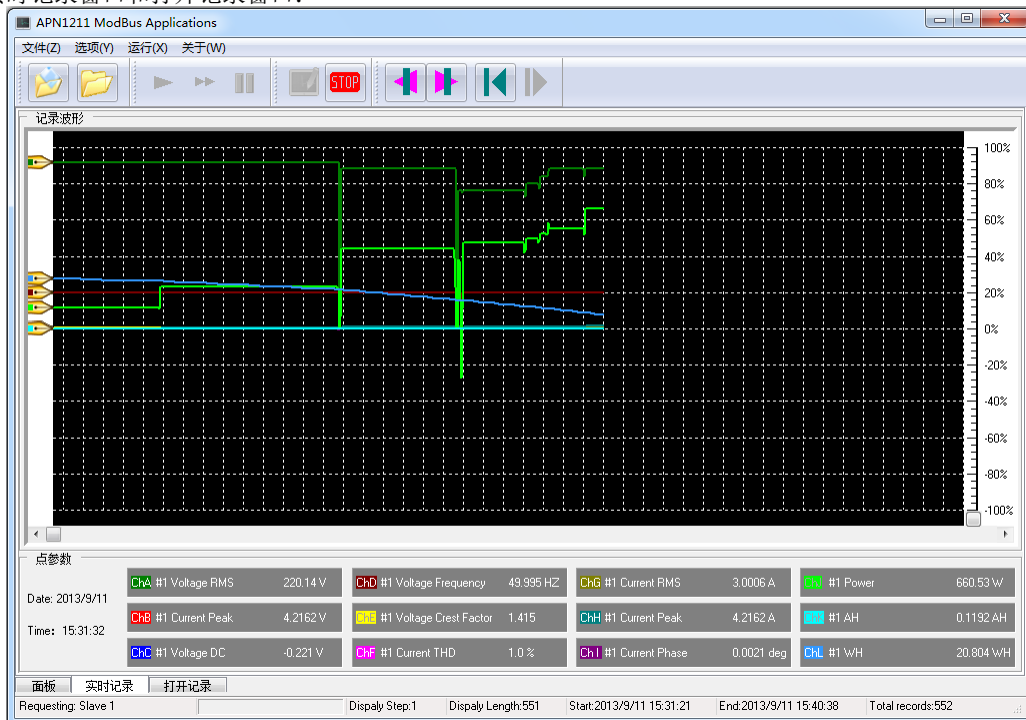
APN1211 ModBus Applications

文件(Z) 选项(Y) 运行(X) 关于(W)

STOP

记录波形

100%
80%
60%
40%
20%
0%
-20%
-40%
-60%
-80%
-100%

点参数

Date: 2013/9/11

Time: 15:31:32

| | | | | | | | |
|---|---|---|---|---|---|---|---|
| ChA #1 Voltage RMS | 220.14 V | ChD #1 Voltage Frequency | 49.995 HZ | ChG #1 Current RMS | 3.0006 A | ChJ #1 Power | 660.53 W |
| ChB #1 Current Peak | 4.2162 V | ChE #1 Voltage Crest Factor | 1.415 | ChH #1 Current Peak | 4.2162 A | ChK #1 AH | 0.1192 AH |
| ChC #1 Voltage DC | -0.221 V | ChF #1 Current THD | 1.0 % | ChI #1 Current Phase | 0.0021 deg | ChL #1 WH | 20.804 WH |

面板 实时记录 打开记录

Requesting: Slave 1 | Dispaly Step:1 | Dispaly Length:551 | Start:2013/9/11 15:31:21 | End:2013/9/11 15:40:38 | Total records:552